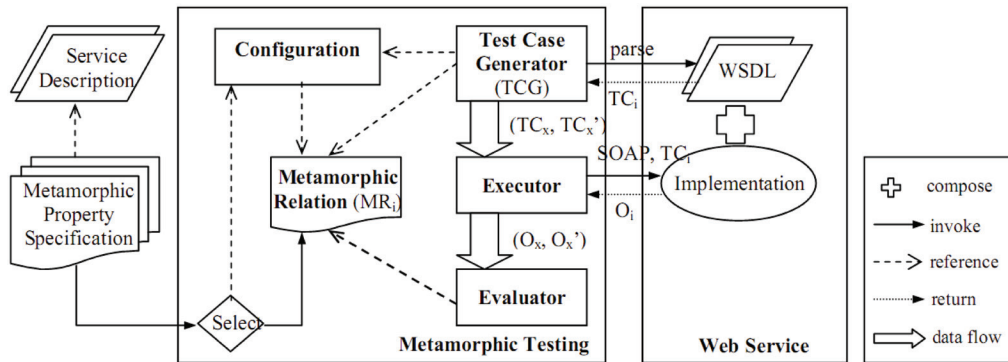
Service Description

Metamorphic Property Specification

Configuration

Test Case Generator (TCG)

Metamorphic Relation ($MR_i$)

($TC_x$, $TC_x$')

Executor

($O_x$, $O_x$')

Evaluator

Select

Metamorphic Testing

parse

WSDL

$TC_i$

SOAP, $TC_i$

Implementation

$O_i$

Web Service

compose

invoke

reference

return

data flow